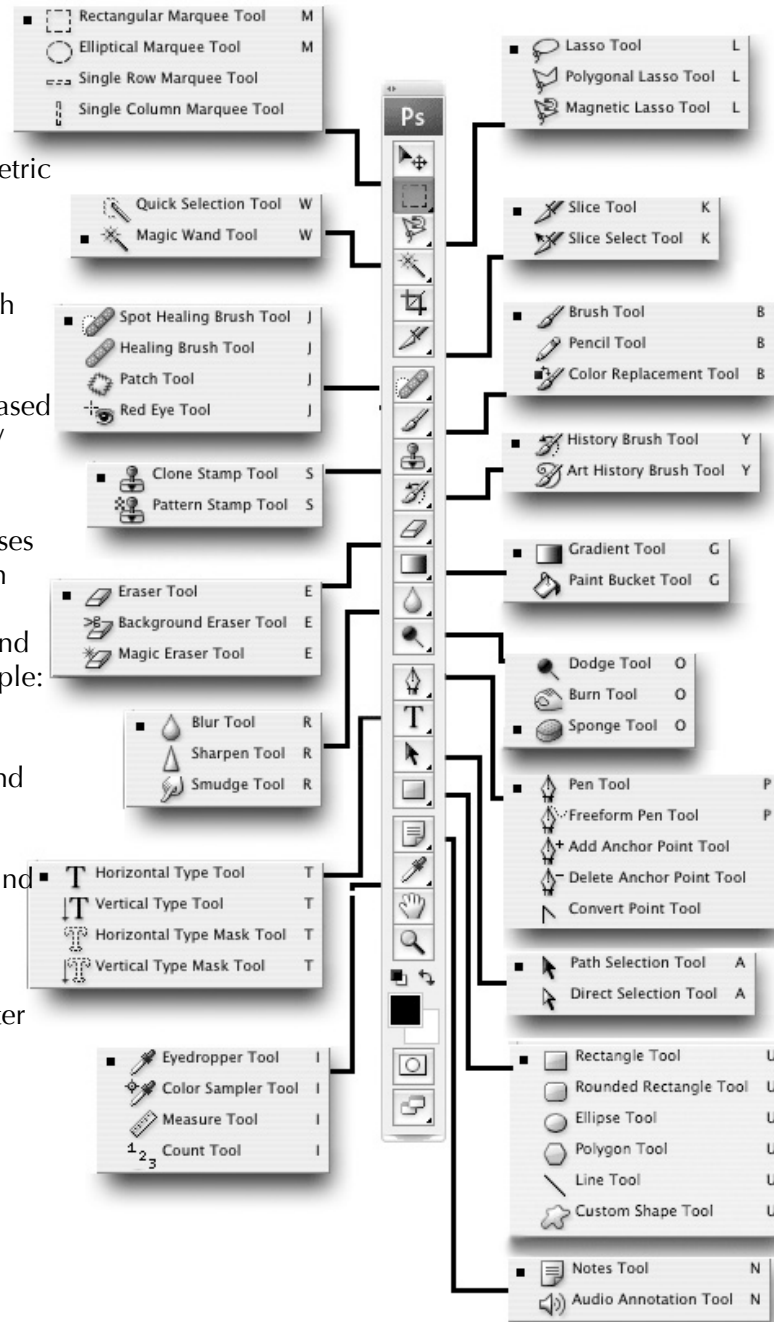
Rectangular Marquee Tool M
Elliptical Marquee Tool M
Single Row Marquee Tool
Single Column Marquee Tool

etric

Quick Selection Tool W
Magic Wand Tool W

h

Spot Healing Brush Tool J
Healing Brush Tool J
Patch Tool J
Red Eye Tool J

ased
y

Clone Stamp Tool S
Pattern Stamp Tool S

ses
n

Eraser Tool E
Background Eraser Tool E
Magic Eraser Tool E

nd
ple:

Blur Tool R
Sharpen Tool R
Smudge Tool R

nd

nd

Horizontal Type Tool T
Vertical Type Tool T
Horizontal Type Mask Tool T
Vertical Type Mask Tool T

ter

Eyedropper Tool I
Color Sampler Tool I
Measure Tool I
Count Tool I

Ps

Lasso Tool L
Polygonal Lasso Tool L
Magnetic Lasso Tool L

Slice Tool K
Slice Select Tool K

Brush Tool B
Pencil Tool B
Color Replacement Tool B

History Brush Tool Y
Art History Brush Tool Y

Gradient Tool G
Paint Bucket Tool G

Dodge Tool O
Burn Tool O
Sponge Tool O

Pen Tool P
Freeform Pen Tool P
Add Anchor Point Tool
Delete Anchor Point Tool
Convert Point Tool

Path Selection Tool A
Direct Selection Tool A

Rectangle Tool U
Rounded Rectangle Tool U
Ellipse Tool U
Polygon Tool U
Line Tool U
Custom Shape Tool U

Notes Tool N
Audio Annotation Tool N